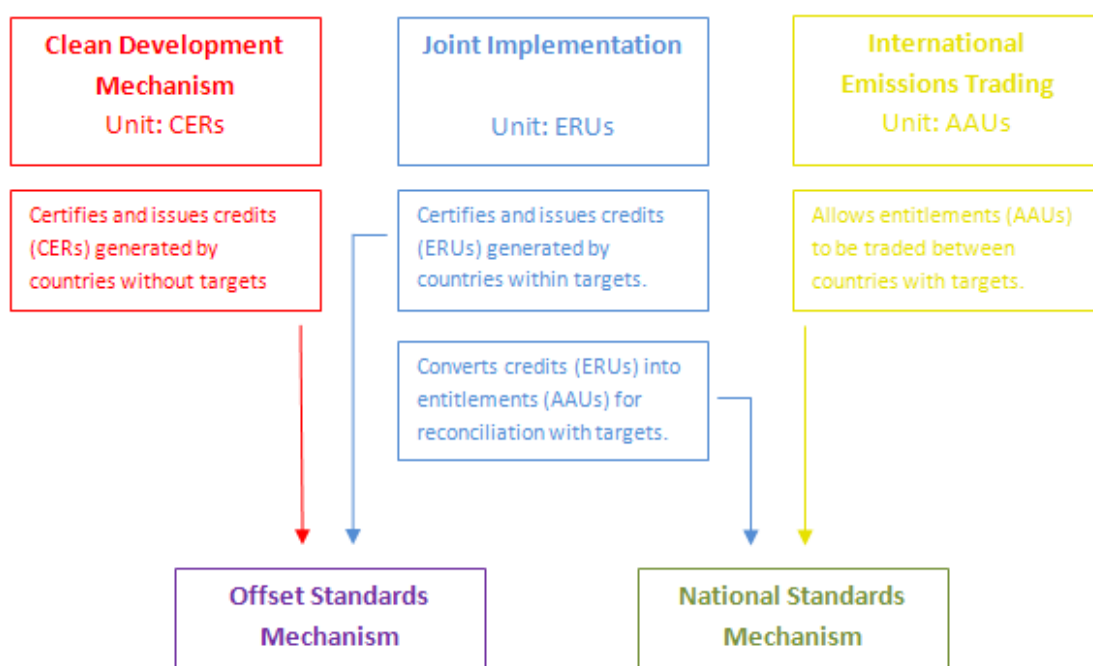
Clean Development Mechanism
Unit: CERs

Certifies and issues credits (CERs) generated by countries without targets

Joint Implementation

Unit: ERUs

Certifies and issues credits (ERUs) generated by countries within targets.

Converts credits (ERUs) into entitlements (AAUs) for reconciliation with targets.

International Emissions Trading
Unit: AAUs

Allows entitlements (AAUs) to be traded between countries with targets.

Offset Standards Mechanism

National Standards Mechanism